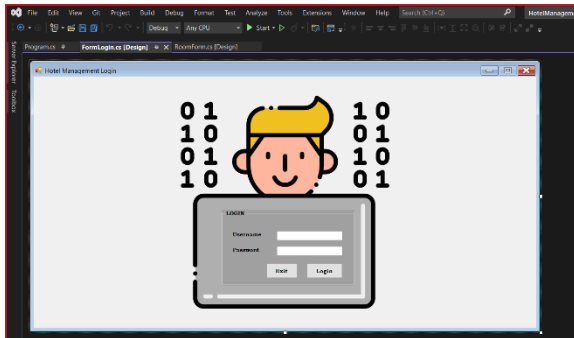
File Edit View Git Project Build Debug Format Test Analyze Tools Extensions Window Help Search (Ctrl+Q) HotelManagem

Debug Any CPU Start

Server Explorer Toolbox

Program.cs FormLogin.cs [Design] RoomForm.cs [Design]

Hotel Management Login

0 1
1 0
0 1
1 0

1 0
0 1
1 0
0 1

LOGIN

Username

Password

Exit Login